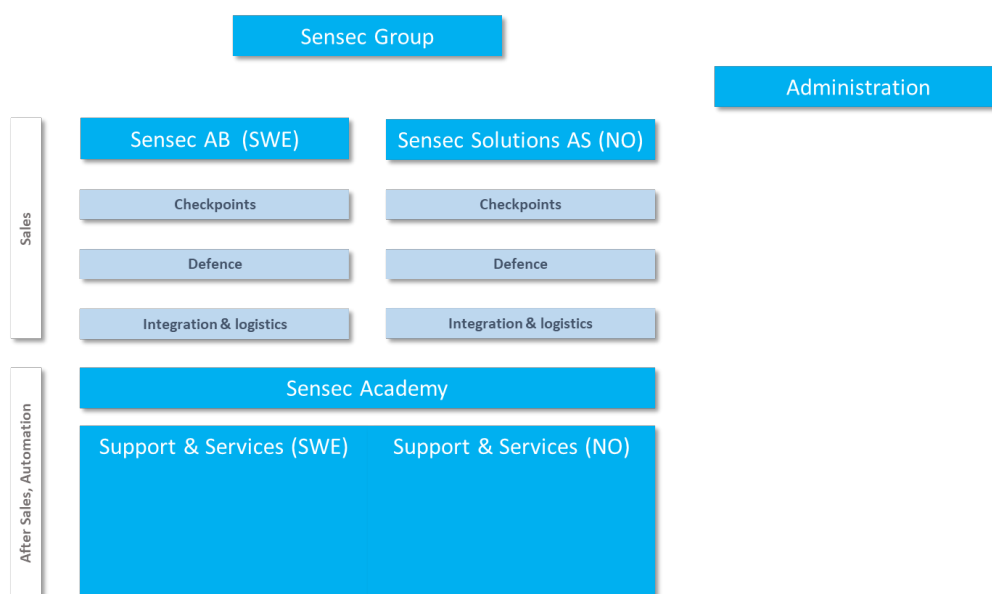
Sensec Group

Administration

Sales

Sensec AB (SWE)

Sensec Solutions AS (NO)

Checkpoints

Checkpoints

Defence

Defence

Integration & logistics

Integration & logistics

After Sales, Automation

Sensec Academy

Support & Services (SWE)

Support & Services (NO)